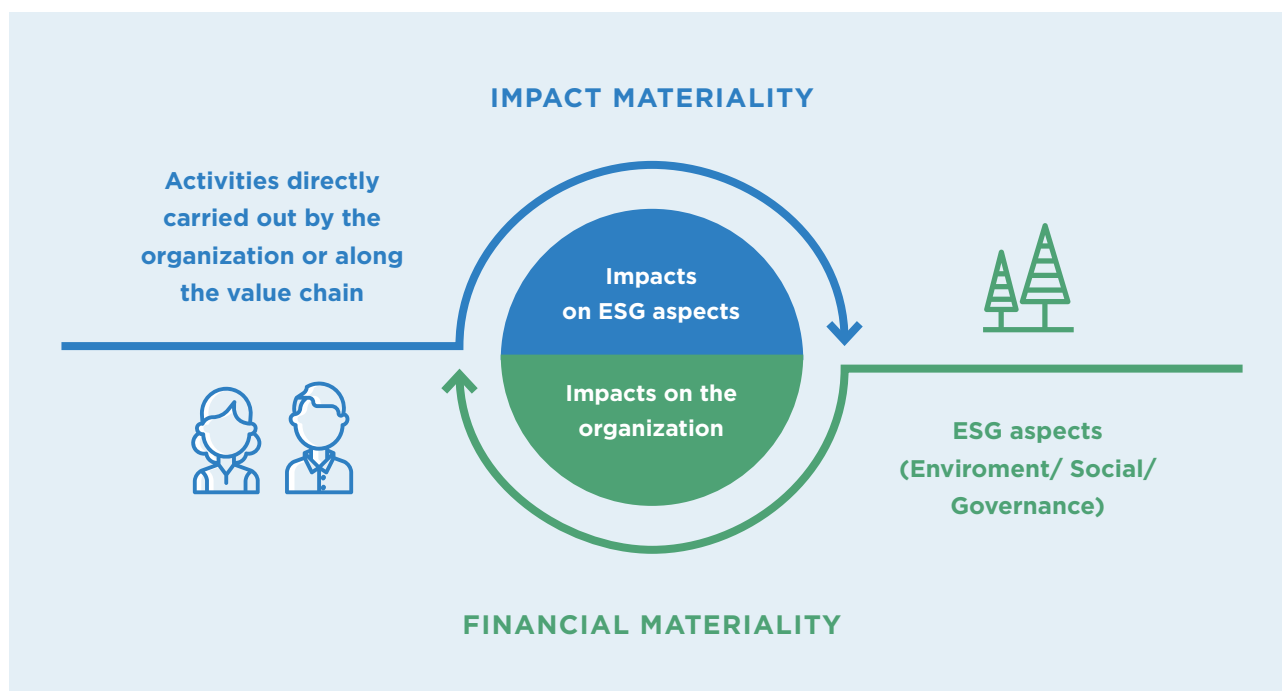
IMPACT MATERIALITY

Activities directly carried out by the organization or along the value chain

Impacts on ESG aspects

Impacts on the organization

ESG aspects (Enviroment/ Social/ Governance)

FINANCIAL MATERIALITY